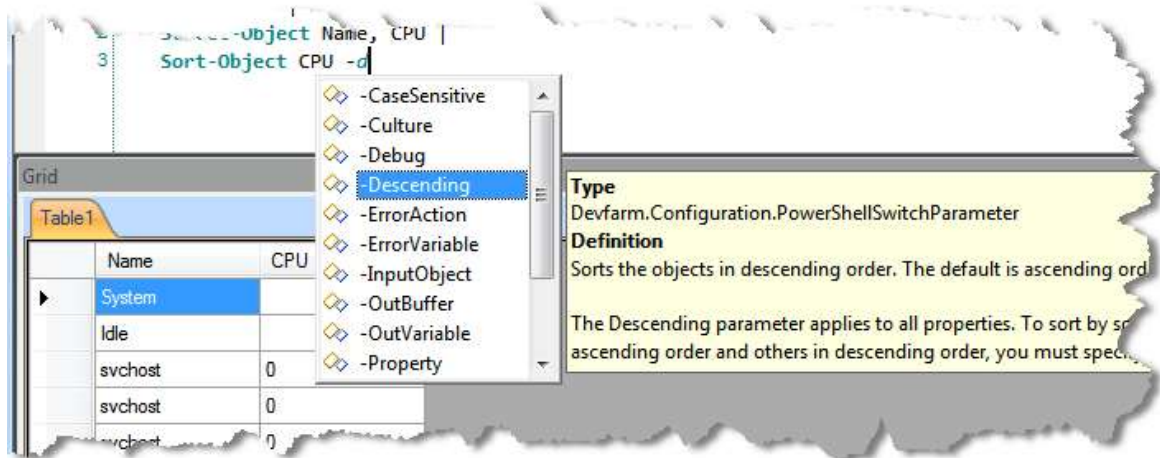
2 S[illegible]-Object Name, CPU |
3 Sort-Object CPU -d

-CaseSensitive
-Culture
-Debug
-Descending
-ErrorAction
-ErrorVariable
-InputObject
-OutBuffer
-OutVariable
-Property

Grid

Table1

| | Name | CPU |
|---|---|---|
| ▸ | System | |
| | Idle | |
| | svchost | 0 |
| | svchost | 0 |
| | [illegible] | 0 |

Type
Devfarm.Configuration.PowerShellSwitchParameter
Definition
Sorts the objects in descending order. The default is ascending ord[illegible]

The Descending parameter applies to all properties. To sort by s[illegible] ascending order and others in descending order, you must spec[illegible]